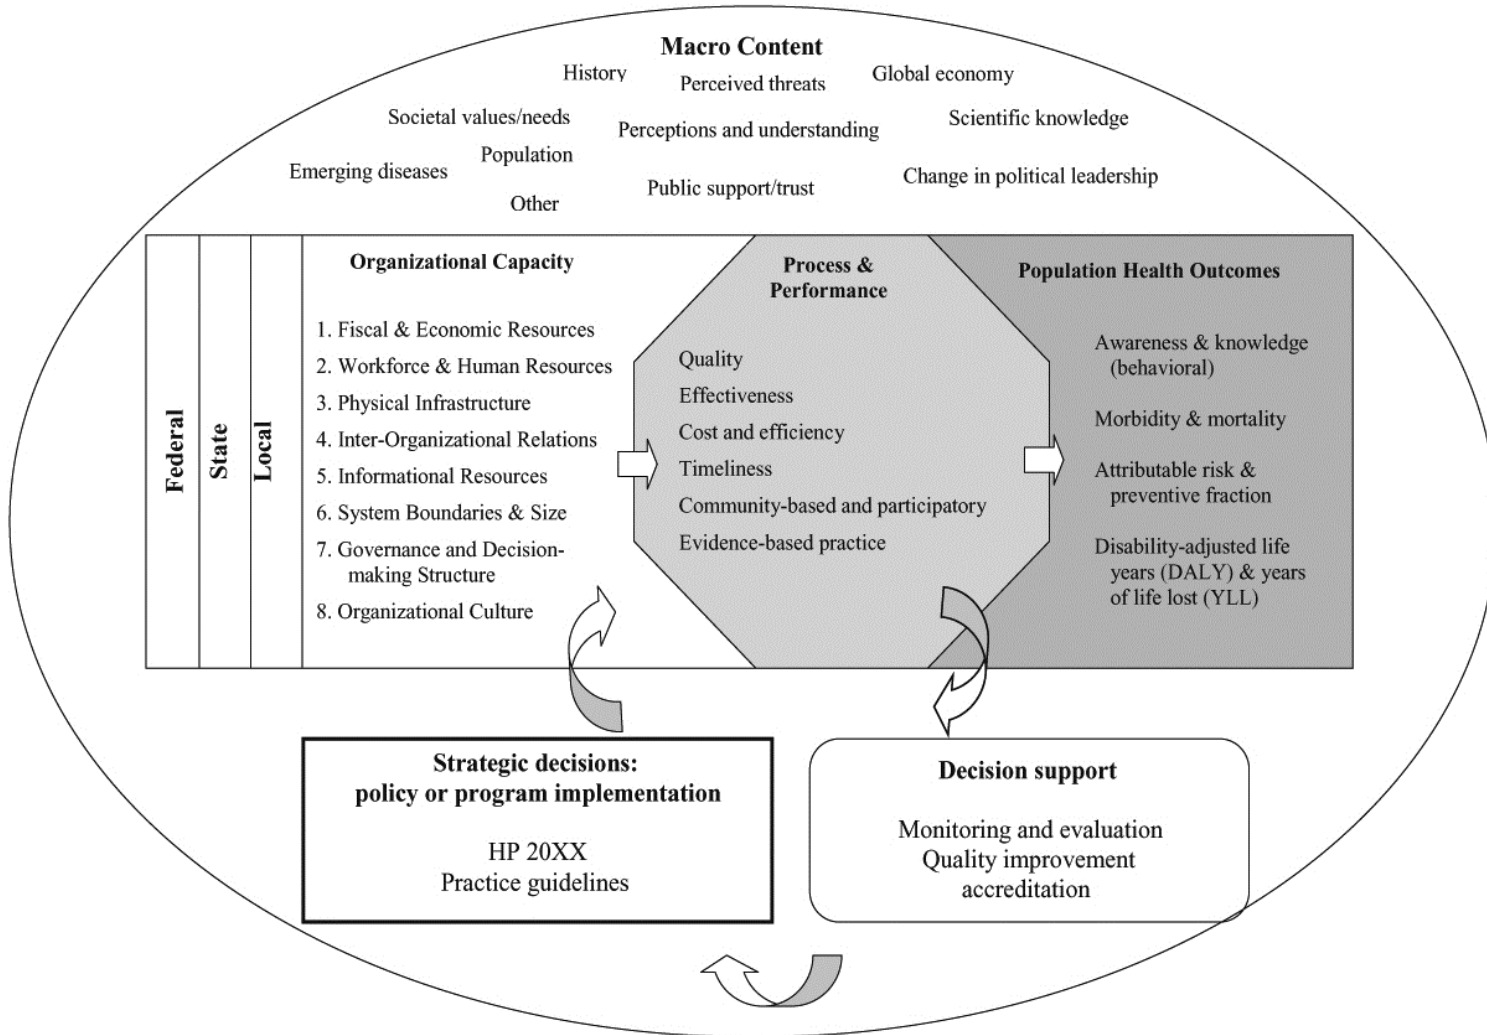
Macro Content

History
Perceived threats
Global economy
Societal values/needs
Perceptions and understanding
Scientific knowledge
Population
Emerging diseases
Change in political leadership
Public support/trust
Other

Federal
State
Local

Organizational Capacity

1. Fiscal & Economic Resources
2. Workforce & Human Resources
3. Physical Infrastructure
4. Inter-Organizational Relations
5. Informational Resources
6. System Boundaries & Size
7. Governance and Decision-making Structure
8. Organizational Culture

Process & Performance

Quality
Effectiveness
Cost and efficiency
Timeliness
Community-based and participatory
Evidence-based practice

Population Health Outcomes

Awareness & knowledge (behavioral)
Morbidity & mortality
Attributable risk & preventive fraction
Disability-adjusted life years (DALY) & years of life lost (YLL)

Strategic decisions: policy or program implementation

HP 20XX
Practice guidelines

Decision support

Monitoring and evaluation
Quality improvement
accreditation